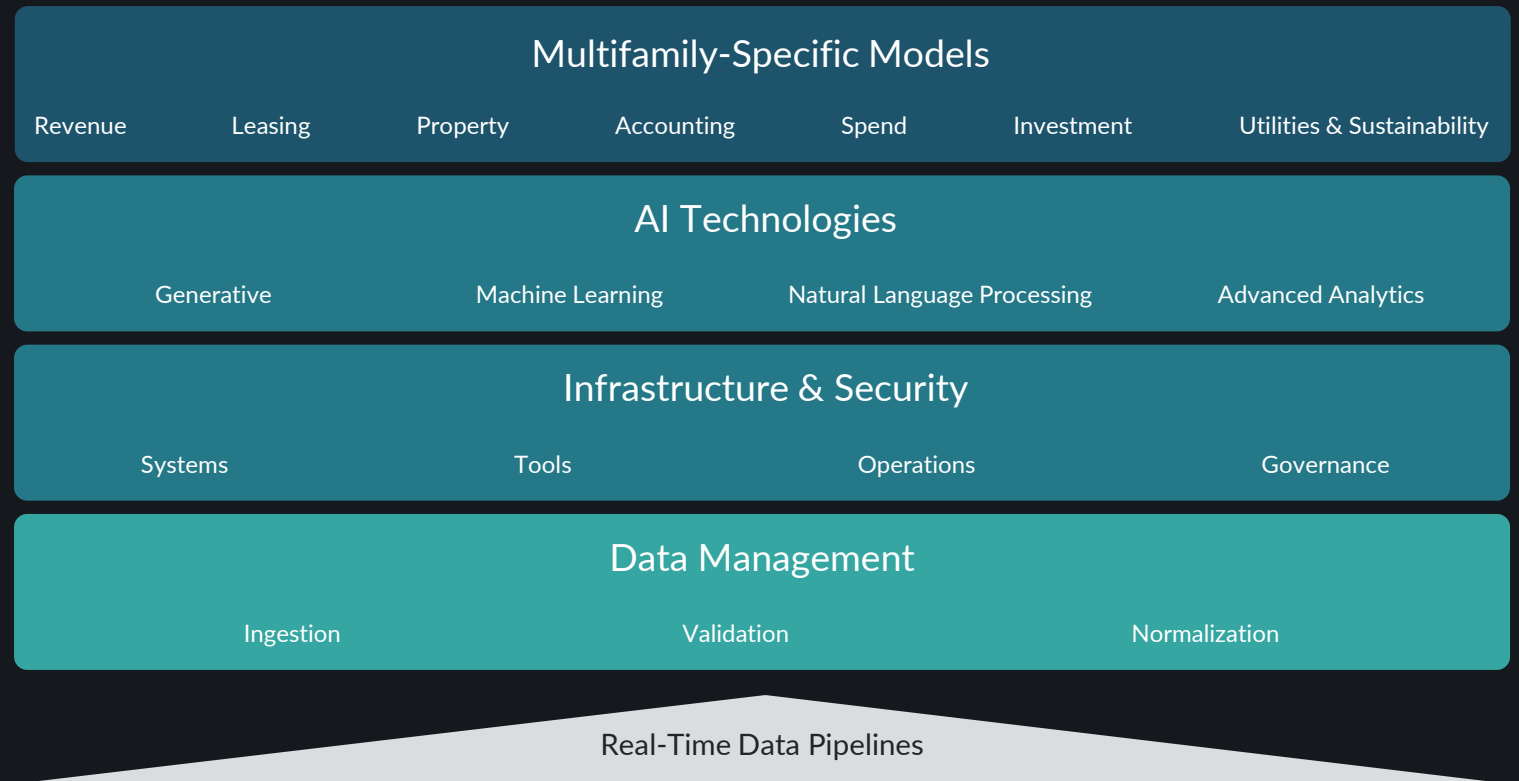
Multifamily-Specific Models

Revenue Leasing Property Accounting Spend Investment Utilities & Sustainability

AI Technologies

Generative Machine Learning Natural Language Processing Advanced Analytics

Infrastructure & Security

Systems Tools Operations Governance

Data Management

Ingestion Validation Normalization

Real-Time Data Pipelines